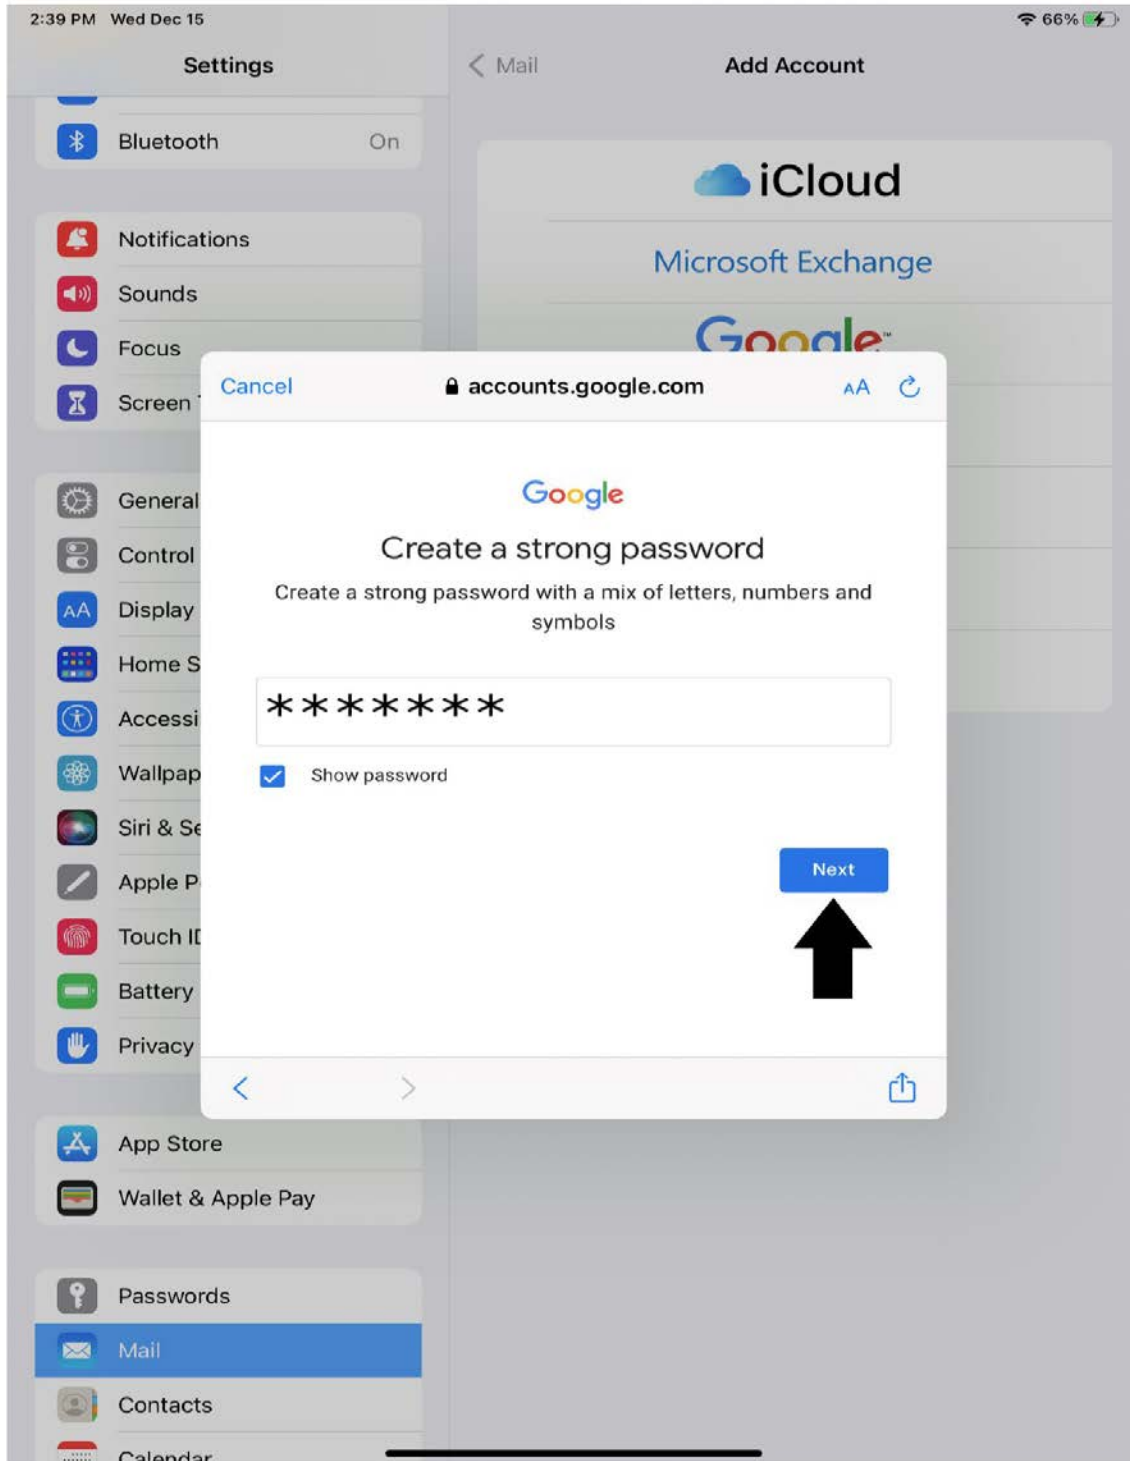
2:39 PM Wed Dec 15

66%

Settings

Bluetooth On

Notifications

Sounds

Focus

Screen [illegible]

General

Control

Display

Home S

Accessi

Wallpap

Siri & Se

Apple P

Touch II

Battery

Privacy

App Store

Wallet & Apple Pay

Passwords

Mail

Contacts

Calendar

Mail

Add Account

iCloud

Microsoft Exchange

Google

Cancel

accounts.google.com

AA

Google

Create a strong password

Create a strong password with a mix of letters, numbers and symbols

*******

Show password

Next